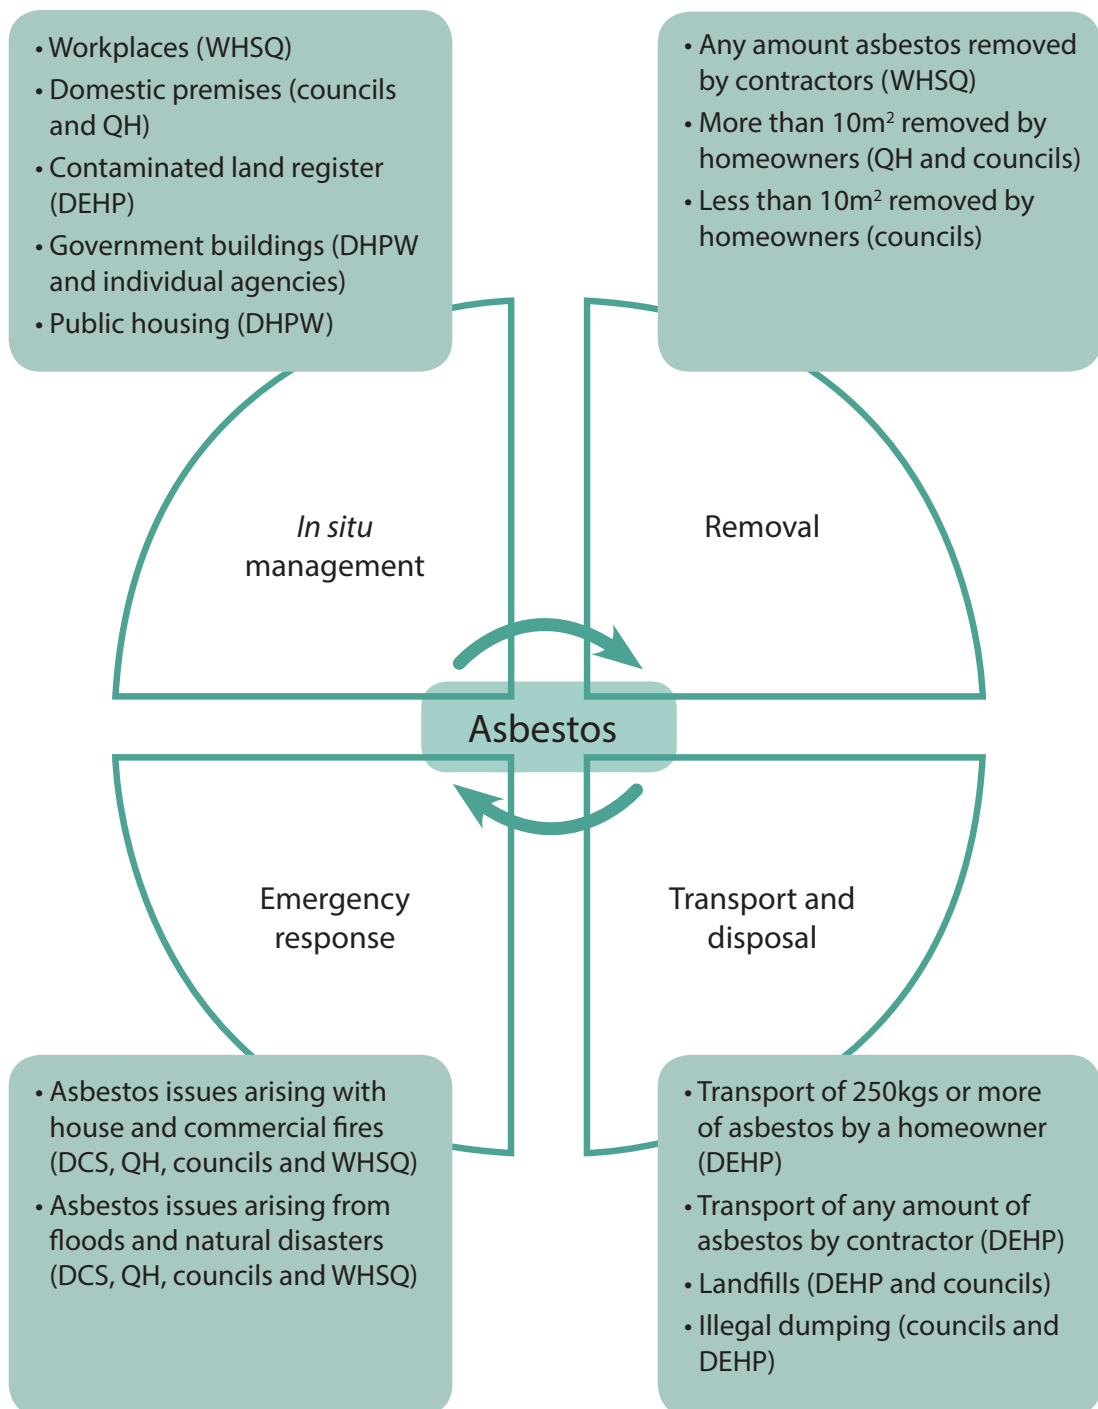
• Workplaces (WHSQ)
• Domestic premises (councils and QH)
• Contaminated land register (DEHP)
• Government buildings (DHPW and individual agencies)
• Public housing (DHPW)

• Any amount asbestos removed by contractors (WHSQ)
• More than 10m$^2$ removed by homeowners (QH and councils)
• Less than 10m$^2$ removed by homeowners (councils)

In situ management

Removal

Asbestos

Emergency response

Transport and disposal

• Asbestos issues arising with house and commercial fires (DCS, QH, councils and WHSQ)
• Asbestos issues arising from floods and natural disasters (DCS, QH, councils and WHSQ)

• Transport of 250kgs or more of asbestos by a homeowner (DEHP)
• Transport of any amount of asbestos by contractor (DEHP)
• Landfills (DEHP and councils)
• Illegal dumping (councils and DEHP)